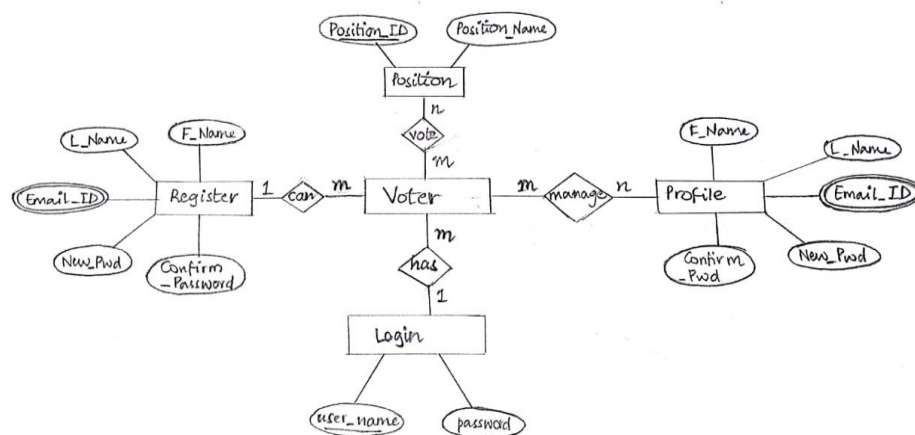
Position_ID

Position_Name

Position

n

vote

m

L_Name

F_Name

Email_ID

Register

1

can

m

Voter

m

manage

n

Profile

F_Name

L_Name

Email_ID

New_Pwd

Confirm_Password

m

has

1

Confirm_Pwd

New_Pwd

Login

user_name

password